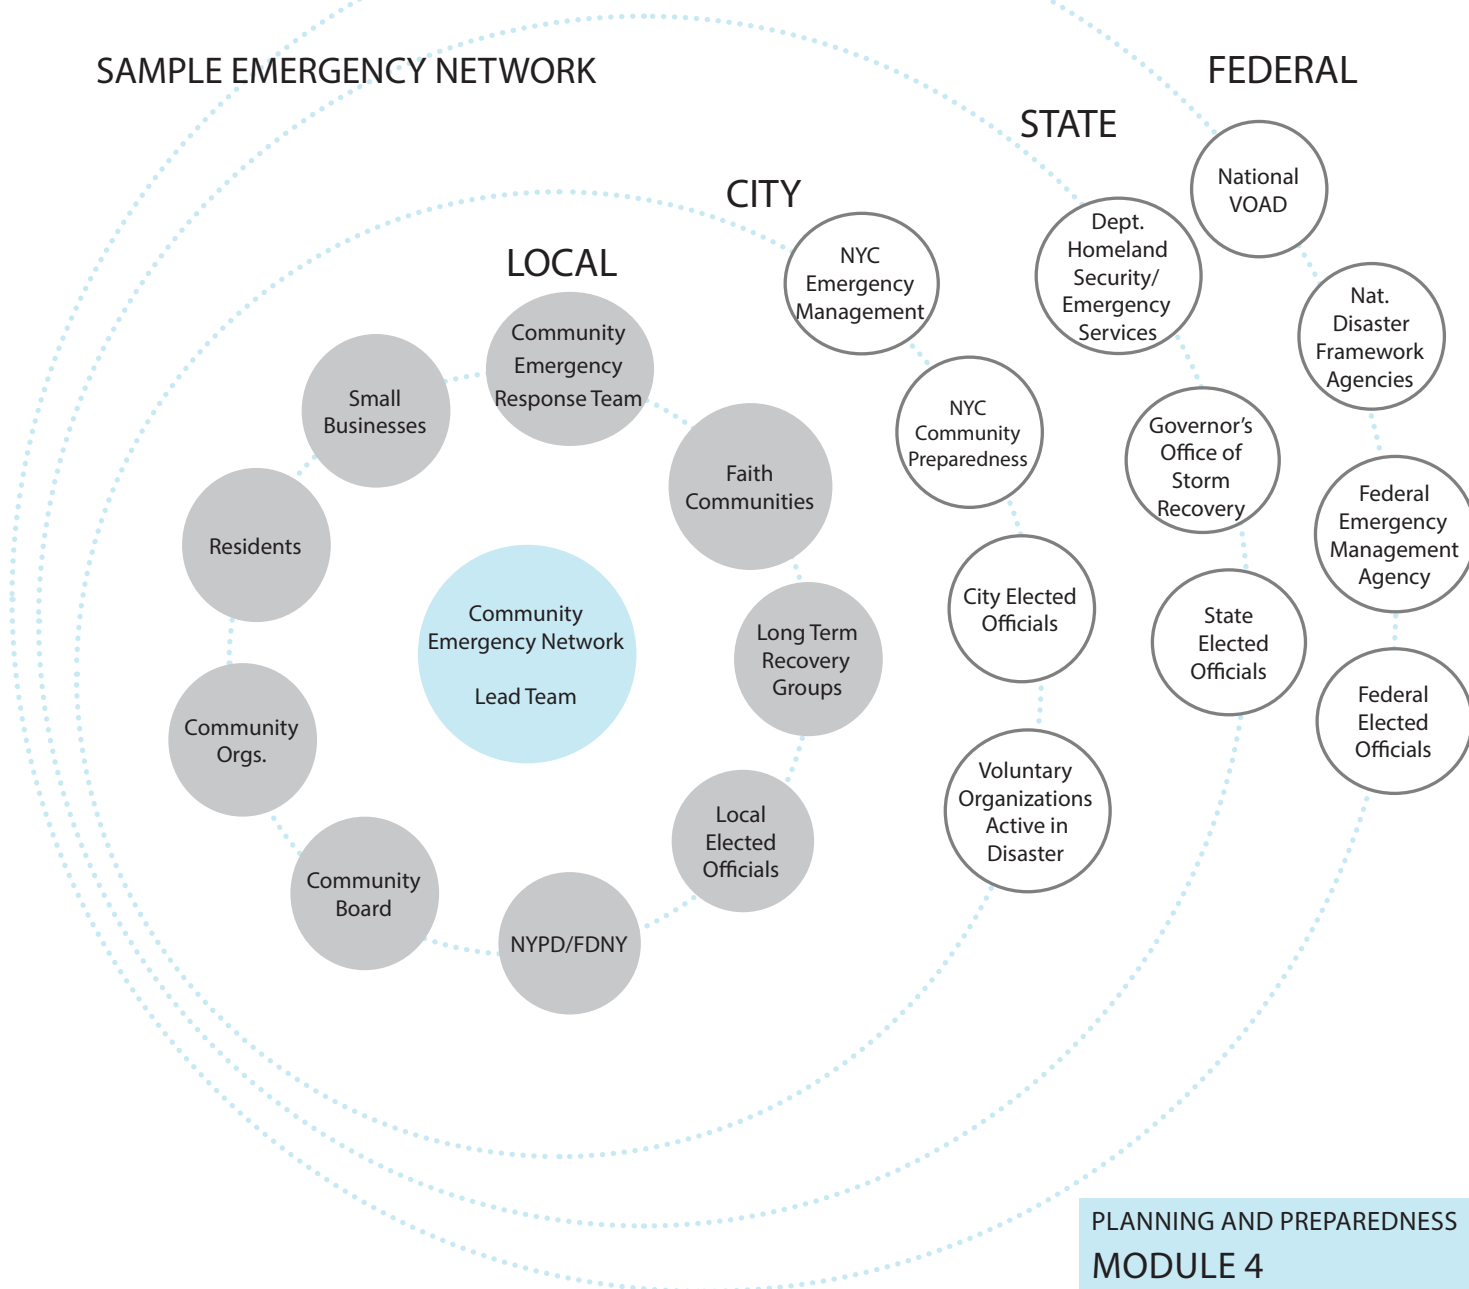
SAMPLE EMERGENCY NETWORK

FEDERAL

STATE

CITY

LOCAL

Community Emergency Network

Lead Team

Community Emergency Response Team

Small Businesses

Residents

Community Orgs.

Community Board

NYPD/FDNY

Local Elected Officials

Long Term Recovery Groups

Faith Communities

NYC Emergency Management

NYC Community Preparedness

City Elected Officials

Voluntary Organizations Active in Disaster

Dept. Homeland Security/ Emergency Services

Governor's Office of Storm Recovery

State Elected Officials

National VOAD

Nat. Disaster Framework Agencies

Federal Emergency Management Agency

Federal Elected Officials

PLANNING AND PREPAREDNESS
MODULE 4